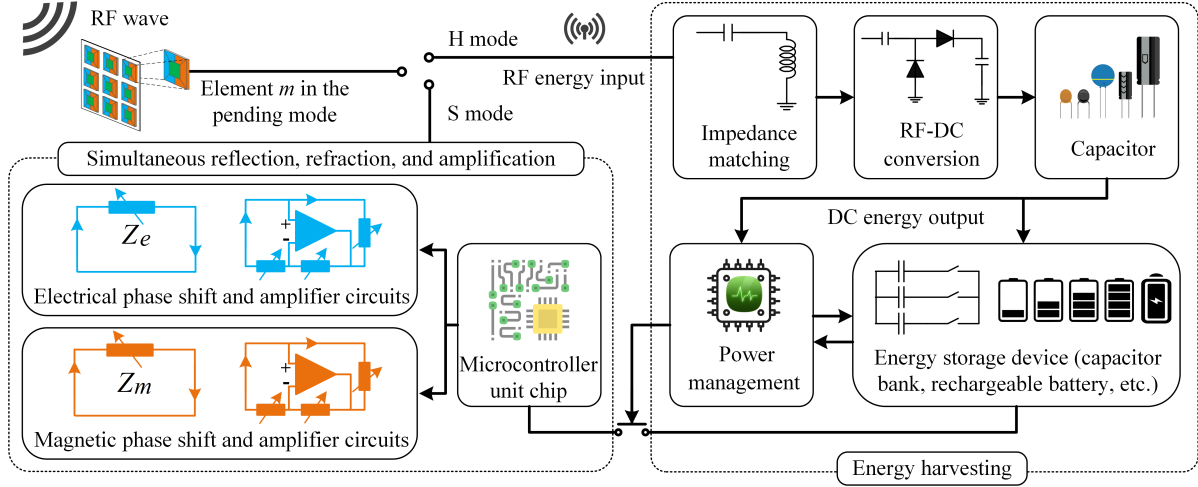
RF wave

Element $m$ in the pending mode

H mode

RF energy input

S mode

Simultaneous reflection, refraction, and amplification

$Z_e$

+
-

Electrical phase shift and amplifier circuits

$Z_m$

+
-

Magnetic phase shift and amplifier circuits

Microcontroller unit chip

Impedance matching

RF-DC conversion

Capacitor

DC energy output

Power management

Energy storage device (capacitor bank, rechargeable battery, etc.)

Energy harvesting